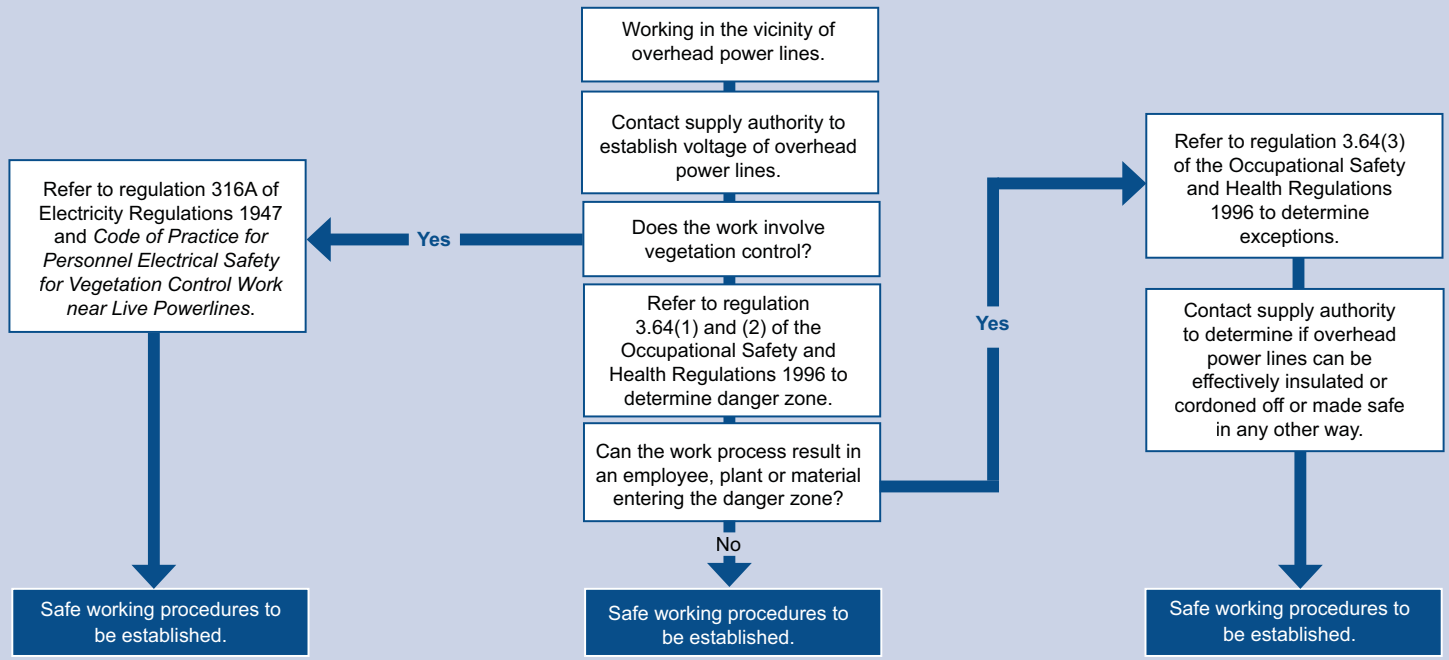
Working in the vicinity of overhead power lines.

Contact supply authority to establish voltage of overhead power lines.

Does the work involve vegetation control?

Yes

Refer to regulation 316A of Electricity Regulations 1947 and *Code of Practice for Personnel Electrical Safety for Vegetation Control Work near Live Powerlines*.

Safe working procedures to be established.

Refer to regulation 3.64(1) and (2) of the Occupational Safety and Health Regulations 1996 to determine danger zone.

Can the work process result in an employee, plant or material entering the danger zone?

No

Safe working procedures to be established.

Yes

Refer to regulation 3.64(3) of the Occupational Safety and Health Regulations 1996 to determine exceptions.

Contact supply authority to determine if overhead power lines can be effectively insulated or cordoned off or made safe in any other way.

Safe working procedures to be established.